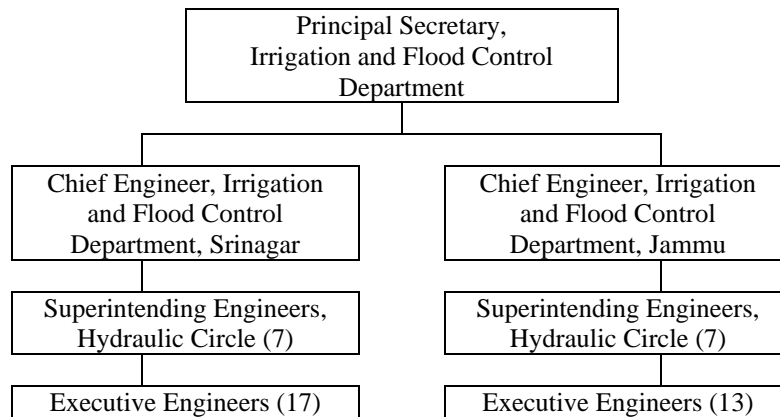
Principal Secretary, Irrigation and Flood Control Department

Chief Engineer, Irrigation and Flood Control Department, Srinagar

Superintending Engineers, Hydraulic Circle (7)

Executive Engineers (17)

Chief Engineer, Irrigation and Flood Control Department, Jammu

Superintending Engineers, Hydraulic Circle (7)

Executive Engineers (13)